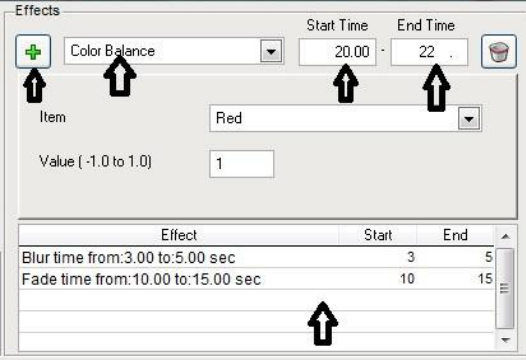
Effects

Start Time End Time

Color Balance 20.00 - 22 .

Item Red

Value ( -1.0 to 1.0) 1

| Effect | Start | End |
|---|---|---|
| Blur time from:3.00 to:5.00 sec | 3 | 5 |
| Fade time from:10.00 to:15.00 sec | 10 | 15 |